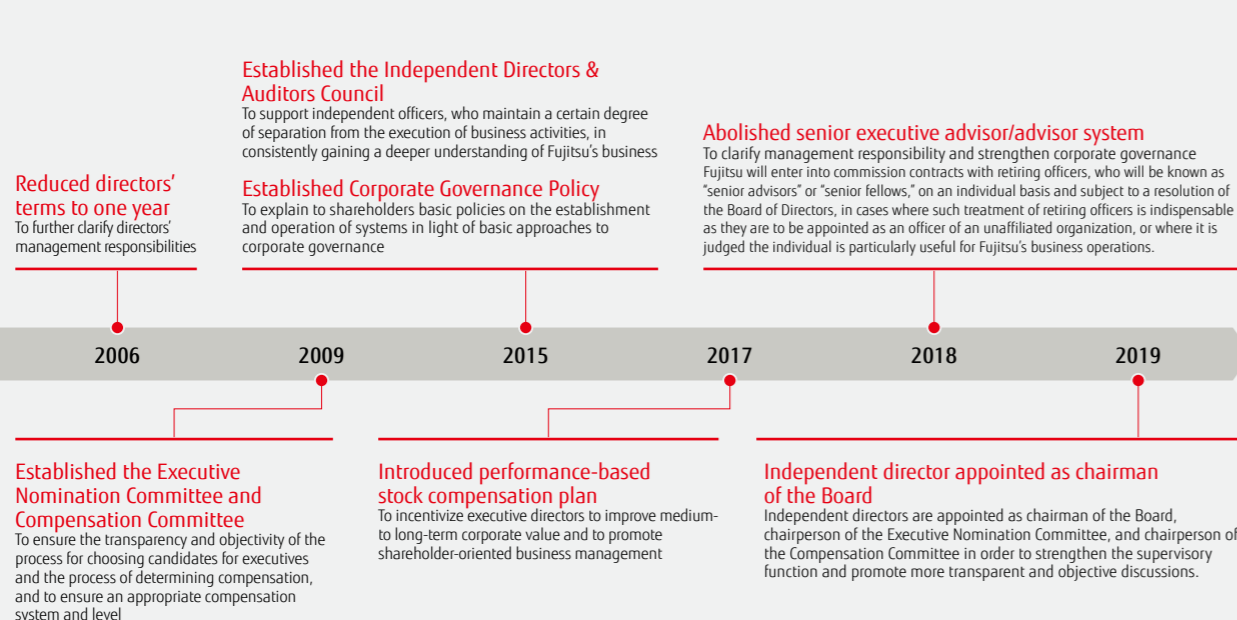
Reduced directors' terms to one year
To further clarify directors' management responsibilities

Established the Independent Directors & Auditors Council
To support independent officers, who maintain a certain degree of separation from the execution of business activities, in consistently gaining a deeper understanding of Fujitsu's business

Established Corporate Governance Policy
To explain to shareholders basic policies on the establishment and operation of systems in light of basic approaches to corporate governance

Abolished senior executive advisor/advisor system
To clarify management responsibility and strengthen corporate governance
Fujitsu will enter into commission contracts with retiring officers, who will be known as "senior advisors" or "senior fellows," on an individual basis and subject to a resolution of the Board of Directors, in cases where such treatment of retiring officers is indispensable as they are to be appointed as an officer of an unaffiliated organization, or where it is judged the individual is particularly useful for Fujitsu's business operations.

2006
2009
2015
2017
2018
2019

Established the Executive Nomination Committee and Compensation Committee
To ensure the transparency and objectivity of the process for choosing candidates for executives and the process of determining compensation, and to ensure an appropriate compensation system and level

Introduced performance-based stock compensation plan
To incentivize executive directors to improve medium-to long-term corporate value and to promote shareholder-oriented business management

Independent director appointed as chairman of the Board
Independent directors are appointed as chairman of the Board, chairperson of the Executive Nomination Committee, and chairperson of the Compensation Committee in order to strengthen the supervisory function and promote more transparent and objective discussions.